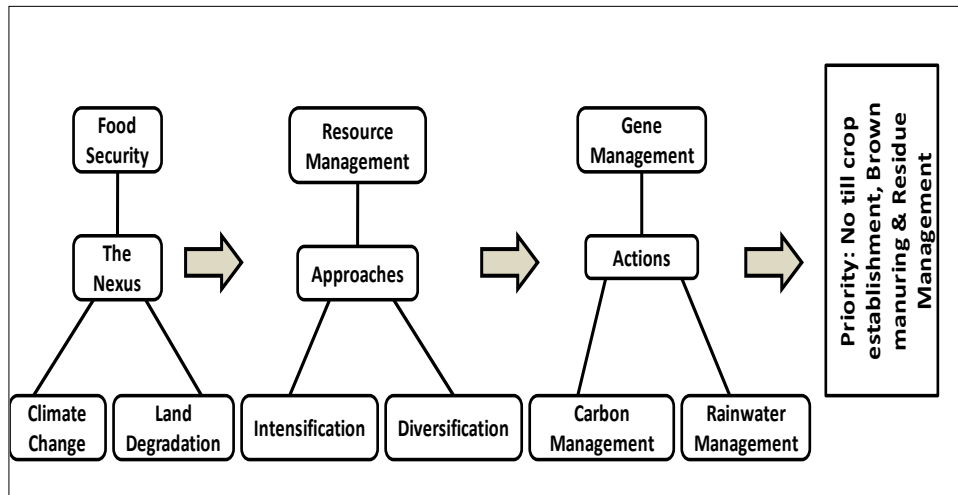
Food Security

The Nexus

Climate Change

Land Degradation

Resource Management

Approaches

Intensification

Diversification

Gene Management

Actions

Carbon Management

Rainwater Management

Priority: No till crop establishment, Brown manuring & Residue Management